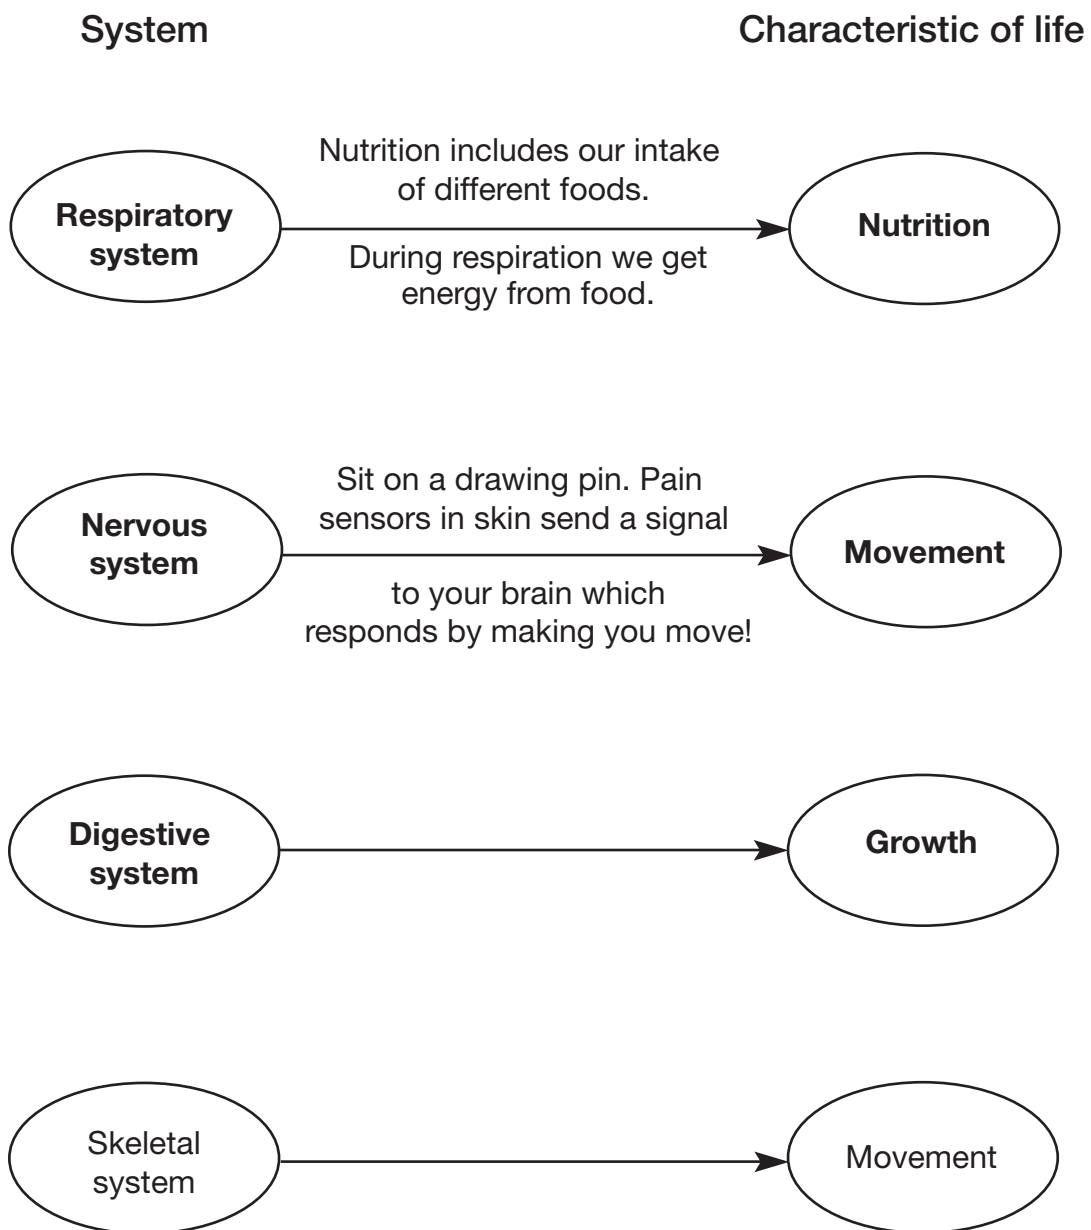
System

Characteristic of life

Respiratory system

Nutrition includes our intake of different foods.

During respiration we get energy from food.

Nutrition

Nervous system

Sit on a drawing pin. Pain sensors in skin send a signal

to your brain which responds by making you move!

Movement

Digestive system

Growth

Skeletal system

Movement